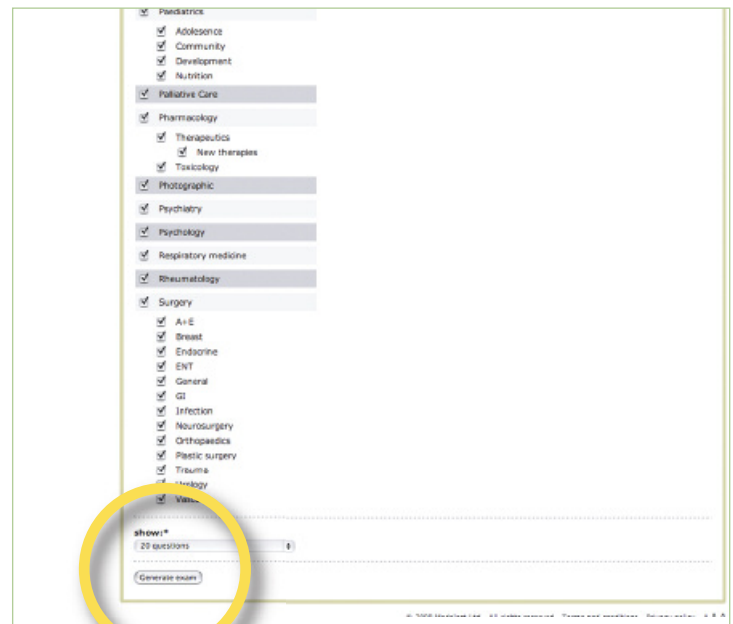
Paediatrics

Adolesence
Community
Development
Nutrition

Palliative Care

Pharmacology

Therapeutics
New therapies
Toxicology

Photographic

Psychiatry

Psychology

Respiratory medicine

Rheumatology

Surgery

A+E
Breast
Endocrine
ENT
General
GI
Infection
Neurosurgery
Orthopaedics
Plastic surgery
Trauma
Urology
Vasc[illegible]

show:*
20 questions

Generate exam

© 2008 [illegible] Ltd. All rights reserved. Terms and conditions Privacy policy A A A